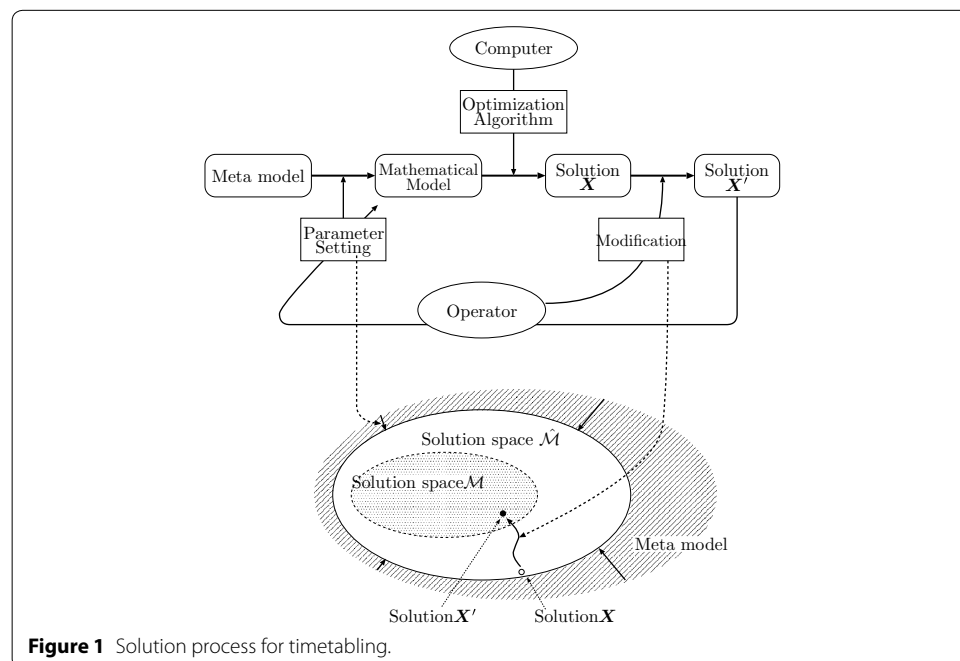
Computer

Optimization Algorithm

Meta model

Mathematical Model

Solution $\boldsymbol{X}$

Solution $\boldsymbol{X}'$

Parameter Setting

Modification

Operator

Solution space $\hat{\mathcal{M}}$

Solution space$\mathcal{M}$

Meta model

Solution$\boldsymbol{X}'$

Solution$\boldsymbol{X}$

**Figure 1** Solution process for timetabling.